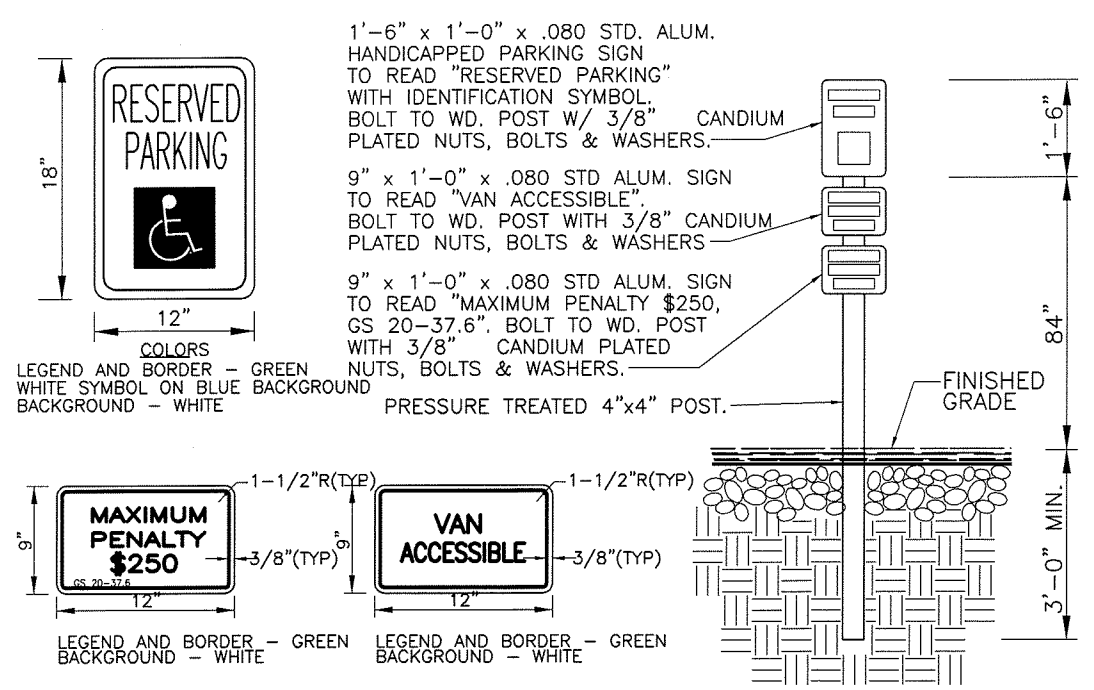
RESERVED PARKING

18"

12"

COLORS
LEGEND AND BORDER – GREEN
WHITE SYMBOL ON BLUE BACKGROUND
BACKGROUND – WHITE

1'–6" x 1'–0" x .080 STD. ALUM. HANDICAPPED PARKING SIGN TO READ "RESERVED PARKING" WITH IDENTIFICATION SYMBOL, BOLT TO WD. POST W/ 3/8" CANDIUM PLATED NUTS, BOLTS & WASHERS.

9" x 1'–0" x .080 STD ALUM. SIGN TO READ "VAN ACCESSIBLE". BOLT TO WD. POST WITH 3/8" CANDIUM PLATED NUTS, BOLTS & WASHERS

9" x 1'–0" x .080 STD ALUM. SIGN TO READ "MAXIMUM PENALTY $250, GS 20–37.6". BOLT TO WD. POST WITH 3/8" CANDIUM PLATED NUTS, BOLTS & WASHERS.

PRESSURE TREATED 4"x4" POST.

1'–6"

84"

FINISHED GRADE

3'–0" MIN.

9"

MAXIMUM PENALTY $250
GS 20–37.6

1–1/2"R(TYP)

3/8"(TYP)

12"

LEGEND AND BORDER – GREEN
BACKGROUND – WHITE

9"

VAN ACCESSIBLE

1–1/2"R(TYP)

3/8"(TYP)

12"

LEGEND AND BORDER – GREEN
BACKGROUND – WHITE